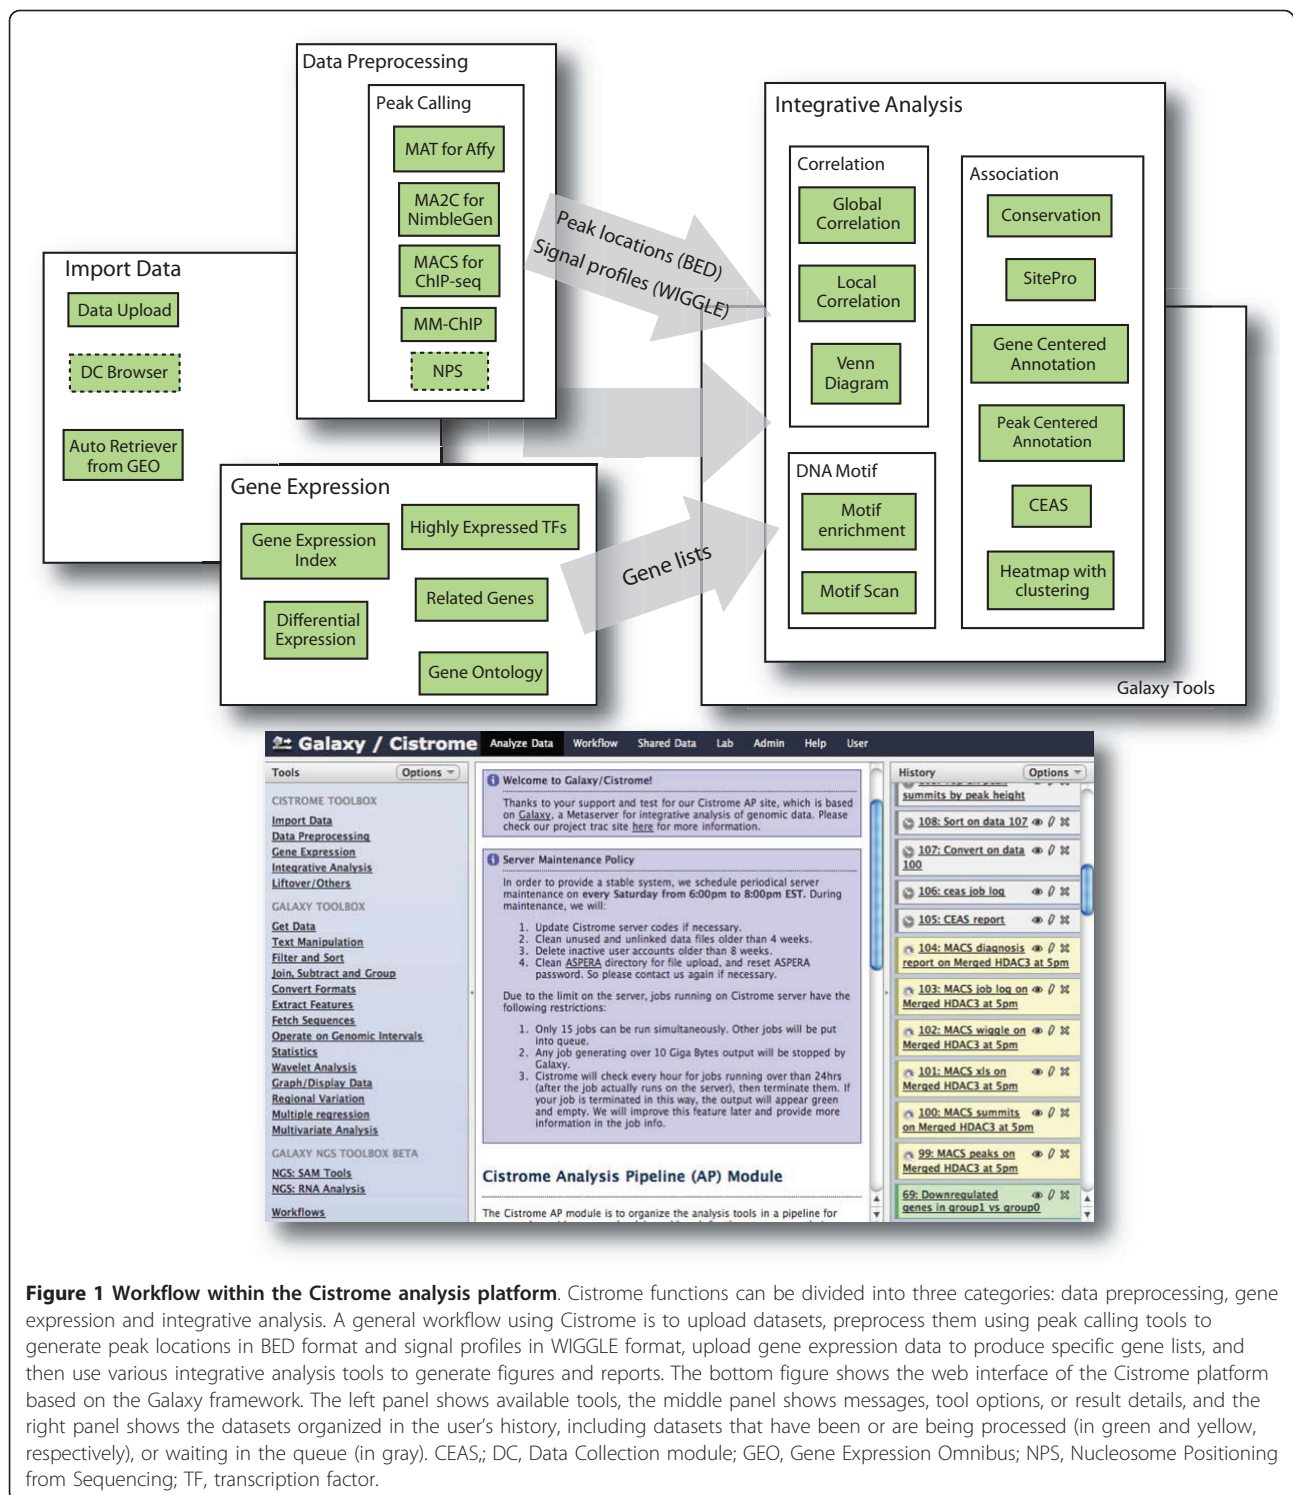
Data Preprocessing

Peak Calling

MAT for Affy

MA2C for NimbleGen

MACS for ChIP-seq

MM-ChIP

NPS

Import Data

Data Upload

DC Browser

Auto Retriever from GEO

Gene Expression

Gene Expression Index

Highly Expressed TFs

Related Genes

Differential Expression

Gene Ontology

Peak locations (BED)
Signal profiles (WIGGLE)

Gene lists

Integrative Analysis

Correlation

Global Correlation

Local Correlation

Venn Diagram

DNA Motif

Motif enrichment

Motif Scan

Association

Conservation

SitePro

Gene Centered Annotation

Peak Centered Annotation

CEAS

Heatmap with clustering

Galaxy Tools

Galaxy / Cistrome Analyze Data Workflow Shared Data Lab Admin Help User

Tools Options

CISTROME TOOLBOX
Import Data
Data Preprocessing
Gene Expression
Integrative Analysis
Liftover/Others

GALAXY TOOLBOX
Get Data
Text Manipulation
Filter and Sort
Join, Subtract and Group
Convert Formats
Extract Features
Fetch Sequences
Operate on Genomic Intervals
Statistics
Wavelet Analysis
Graph/Display Data
Regional Variation
Multiple regression
Multivariate Analysis

GALAXY NGS TOOLBOX BETA
NGS: SAM Tools
NGS: RNA Analysis

Workflows

Welcome to Galaxy/Cistrome!

Thanks to your support and test for our Cistrome AP site, which is based on Galaxy, a Metaserver for integrative analysis of genomic data. Please check our project trac site here for more information.

Server Maintenance Policy

In order to provide a stable system, we schedule periodical server maintenance on every Saturday from 6:00pm to 8:00pm EST. During maintenance, we will:

1. Update Cistrome server codes if necessary.
2. Clean unused and unlinked data files older than 4 weeks.
3. Delete inactive user accounts older than 8 weeks.
4. Clean ASPERA directory for file upload, and reset ASPERA password. So please contact us again if necessary.

Due to the limit on the server, jobs running on Cistrome server have the following restrictions:

1. Only 15 jobs can be run simultaneously. Other jobs will be put into queue.
2. Any job generating over 10 Giga Bytes output will be stopped by Galaxy.
3. Cistrome will check every hour for jobs running over than 24hrs (after the job actually runs on the server), then terminate them. If your job is terminated in this way, the output will appear green and empty. We will improve this feature later and provide more information in the job info.

Cistrome Analysis Pipeline (AP) Module

The Cistrome AP module is to organize the analysis tools in a pipeline for

History Options

summits by peak height
108: Sort on data 107
107: Convert on data 100
106: ceas job log
105: CEAS report
104: MACS diagnosis report on Merged HDAC3 at 5pm
103: MACS job log on Merged HDAC3 at 5pm
102: MACS wiggle on Merged HDAC3 at 5pm
101: MACS xls on Merged HDAC3 at 5pm
100: MACS summits on Merged HDAC3 at 5pm
99: MACS peaks on Merged HDAC3 at 5pm
69: Downregulated genes in group1 vs group0

**Figure 1 Workflow within the Cistrome analysis platform**. Cistrome functions can be divided into three categories: data preprocessing, gene expression and integrative analysis. A general workflow using Cistrome is to upload datasets, preprocess them using peak calling tools to generate peak locations in BED format and signal profiles in WIGGLE format, upload gene expression data to produce specific gene lists, and then use various integrative analysis tools to generate figures and reports. The bottom figure shows the web interface of the Cistrome platform based on the Galaxy framework. The left panel shows available tools, the middle panel shows messages, tool options, or result details, and the right panel shows the datasets organized in the user's history, including datasets that have been or are being processed (in green and yellow, respectively), or waiting in the queue (in gray). CEAS,; DC, Data Collection module; GEO, Gene Expression Omnibus; NPS, Nucleosome Positioning from Sequencing; TF, transcription factor.